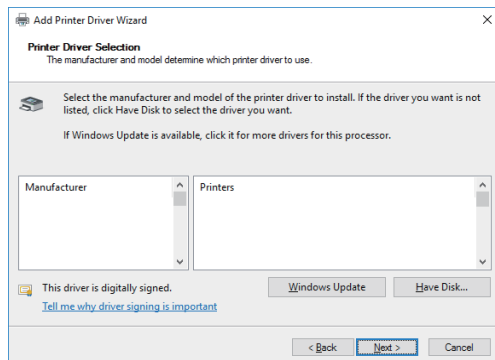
Add Printer Driver Wizard

×

Printer Driver Selection
The manufacturer and model determine which printer driver to use.

Select the manufacturer and model of the printer driver to install. If the driver you want is not listed, click Have Disk to select the driver you want.

If Windows Update is available, click it for more drivers for this processor.

Manufacturer

Printers

This driver is digitally signed.

Tell me why driver signing is important

Windows Update

Have Disk...

< Back

Next >

Cancel